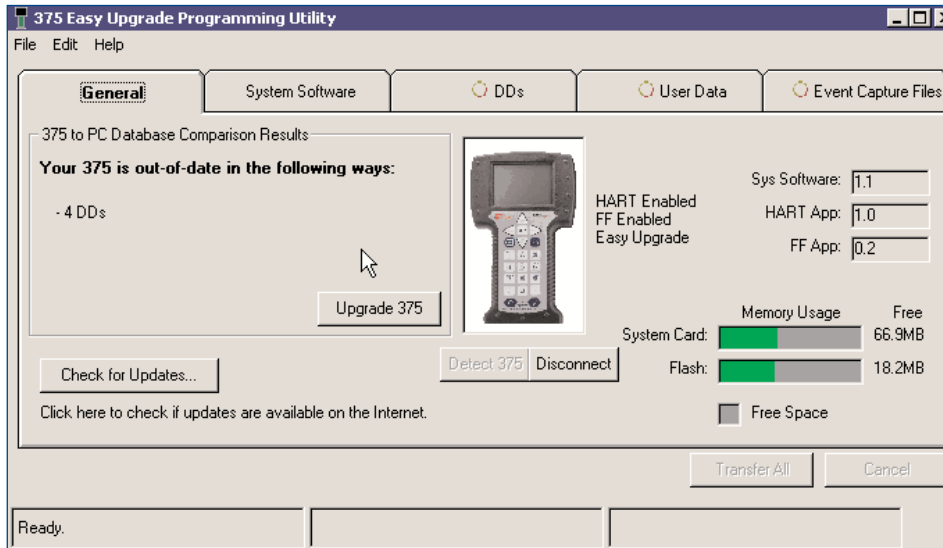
375 Easy Upgrade Programming Utility

File Edit Help

General | System Software | DDs | User Data | Event Capture Files

375 to PC Database Comparison Results

Your 375 is out-of-date in the following ways:

- 4 DDs

Upgrade 375

HART Enabled
FF Enabled
Easy Upgrade

Sys Software: 1.1
HART App: 1.0
FF App: 0.2

Memory Usage
Free

System Card: 66.9MB
Flash: 18.2MB

Free Space

Detect 375
Disconnect

Check for Updates...

Click here to check if updates are available on the Internet.

Transfer All
Cancel

Ready.